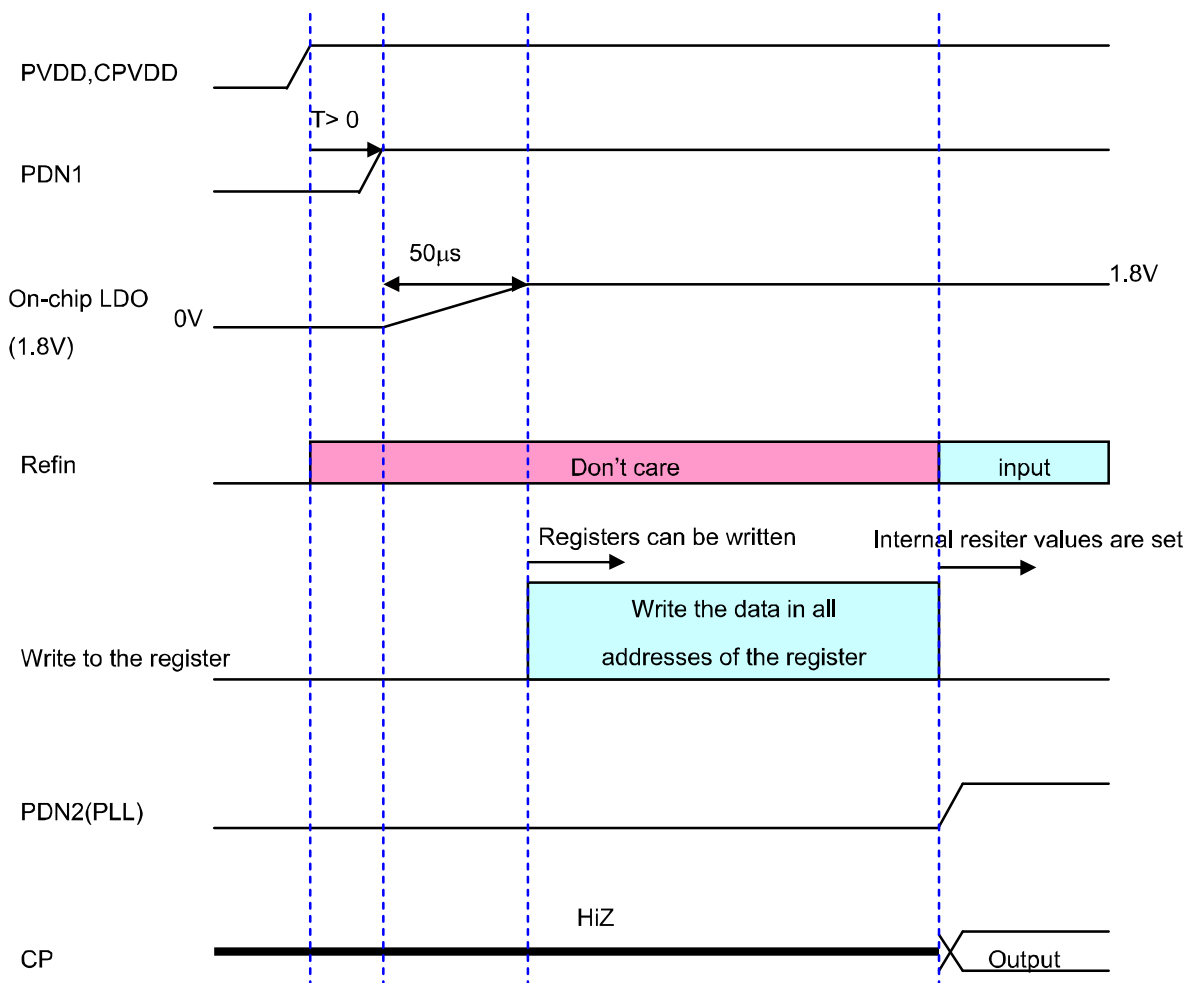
PVDD,CPVDD

T> 0

PDN1

50μs

On-chip LDO

(1.8V)

0V

1.8V

Refin

Don’t care

input

Registers can be written

Internal resiter values are set

Write the data in all addresses of the register

Write to the register

PDN2(PLL)

HiZ

CP

Output